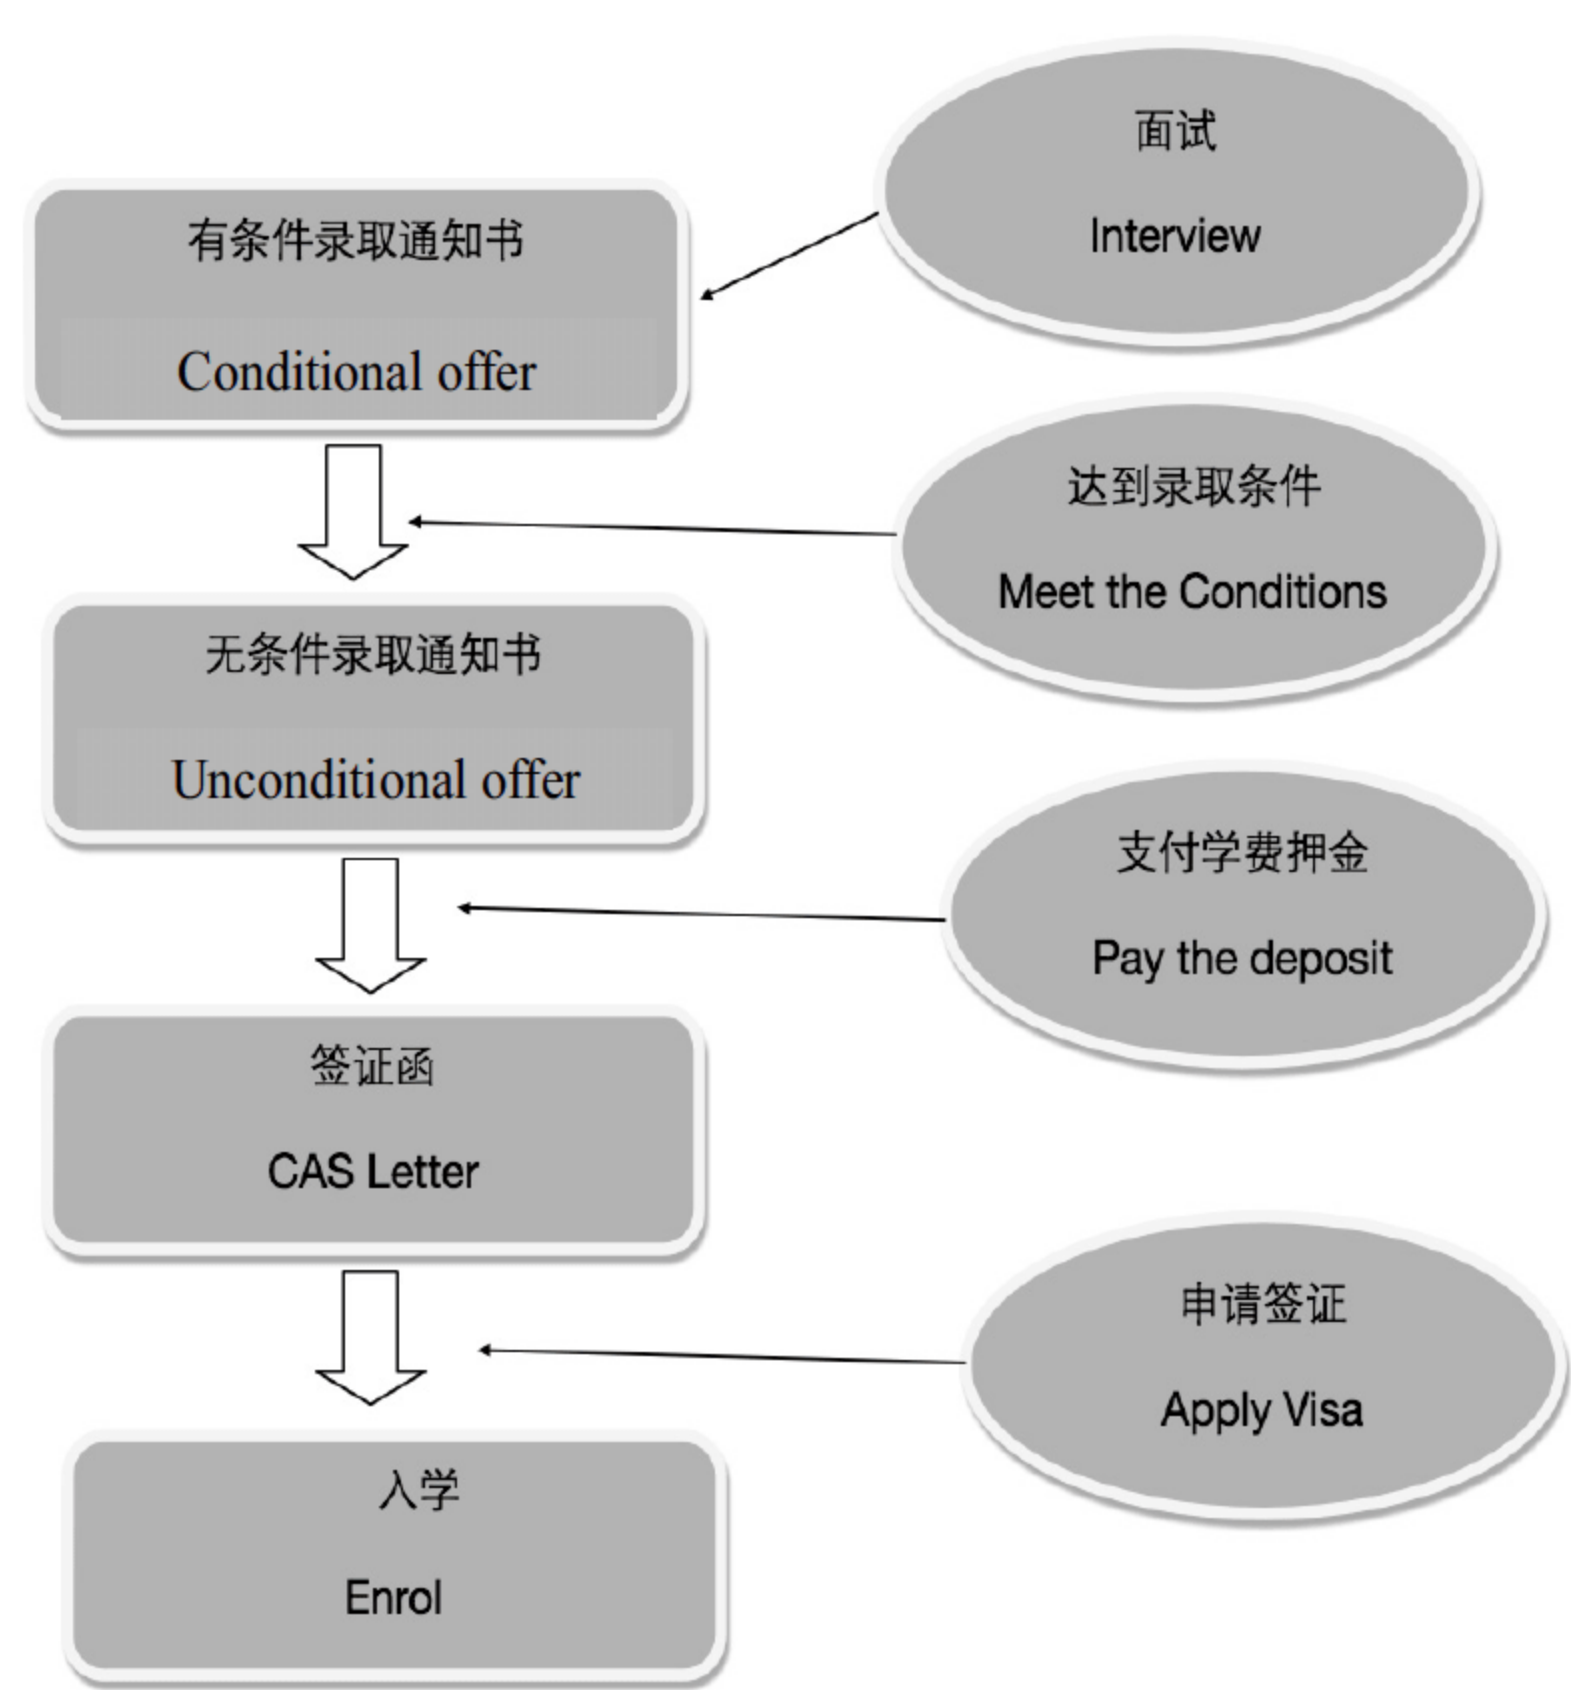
面试

Interview

有条件录取通知书

Conditional offer

达到录取条件

Meet the Conditions

无条件录取通知书

Unconditional offer

支付学费押金

Pay the deposit

签证函

CAS Letter

申请签证

Apply Visa

入学

Enrol